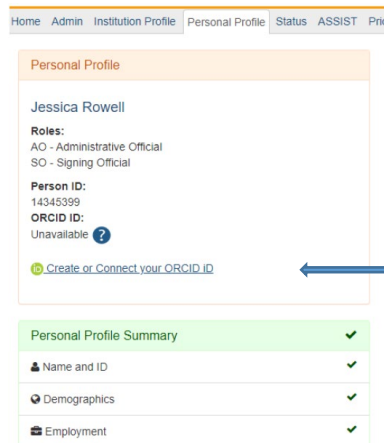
Home Admin Institution Profile Personal Profile Status ASSIST Pri

Personal Profile

Jessica Rowell

Roles:
AO - Administrative Official
SO - Signing Official

Person ID:
14345399

ORCID ID:
Unavailable ?

iD Create or Connect your ORCID iD

Personal Profile Summary ✔

Name and ID ✔

Demographics ✔

Employment ✔